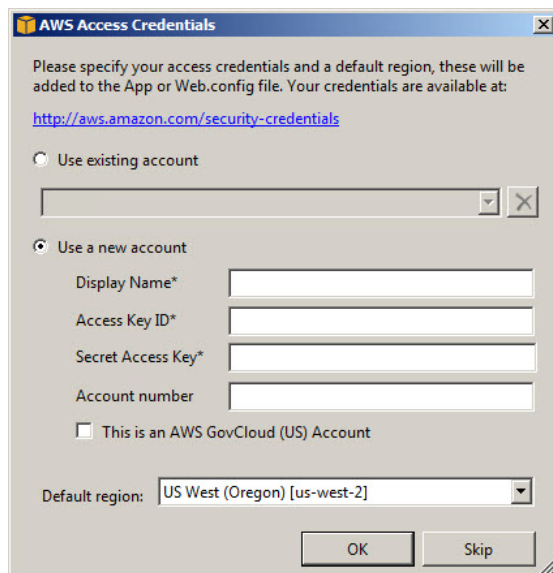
AWS Access Credentials

Please specify your access credentials and a default region, these will be added to the App or Web.config file. Your credentials are available at:

http://aws.amazon.com/security-credentials

Use existing account

Use a new account

Display Name*

Access Key ID*

Secret Access Key*

Account number

This is an AWS GovCloud (US) Account

Default region: US West (Oregon) [us-west-2]

OK

Skip